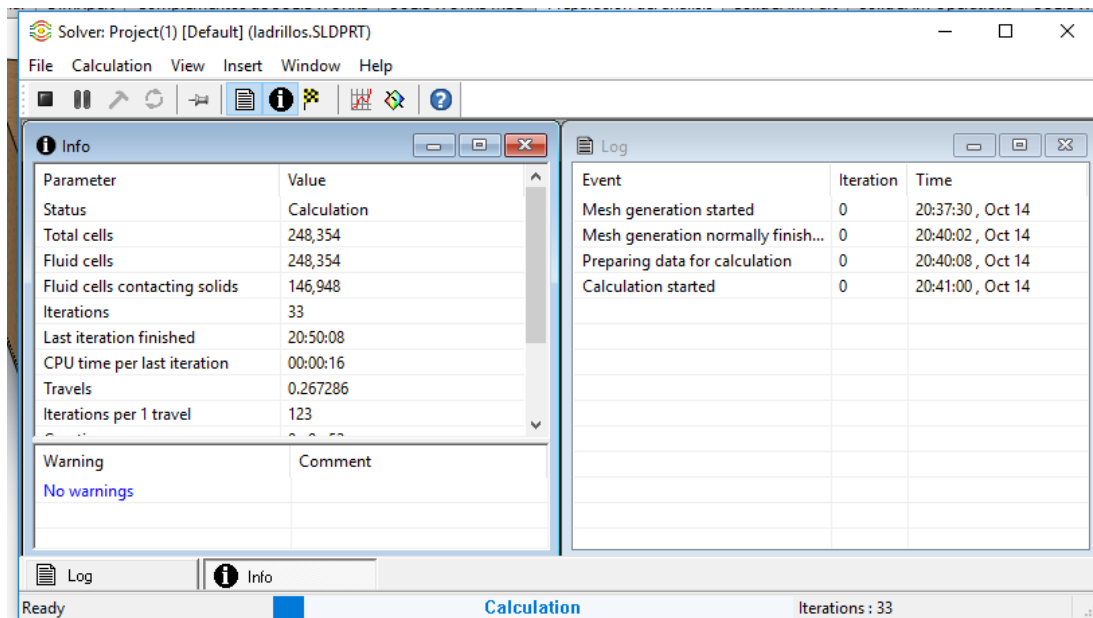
Solver: Project(1) [Default] (ladrillos.SLDPRT)

File Calculation View Insert Window Help

Info

| Parameter | Value |
|---|---|
| Status | Calculation |
| Total cells | 248,354 |
| Fluid cells | 248,354 |
| Fluid cells contacting solids | 146,948 |
| Iterations | 33 |
| Last iteration finished | 20:50:08 |
| CPU time per last iteration | 00:00:16 |
| Travels | 0.267286 |
| Iterations per 1 travel | 123 |

| Warning | Comment |
|---|---|
| No warnings | |

Log

| Event | Iteration | Time |
|---|---|---|
| Mesh generation started | 0 | 20:37:30 , Oct 14 |
| Mesh generation normally finish... | 0 | 20:40:02 , Oct 14 |
| Preparing data for calculation | 0 | 20:40:08 , Oct 14 |
| Calculation started | 0 | 20:41:00 , Oct 14 |

Log Info

Ready Calculation Iterations : 33